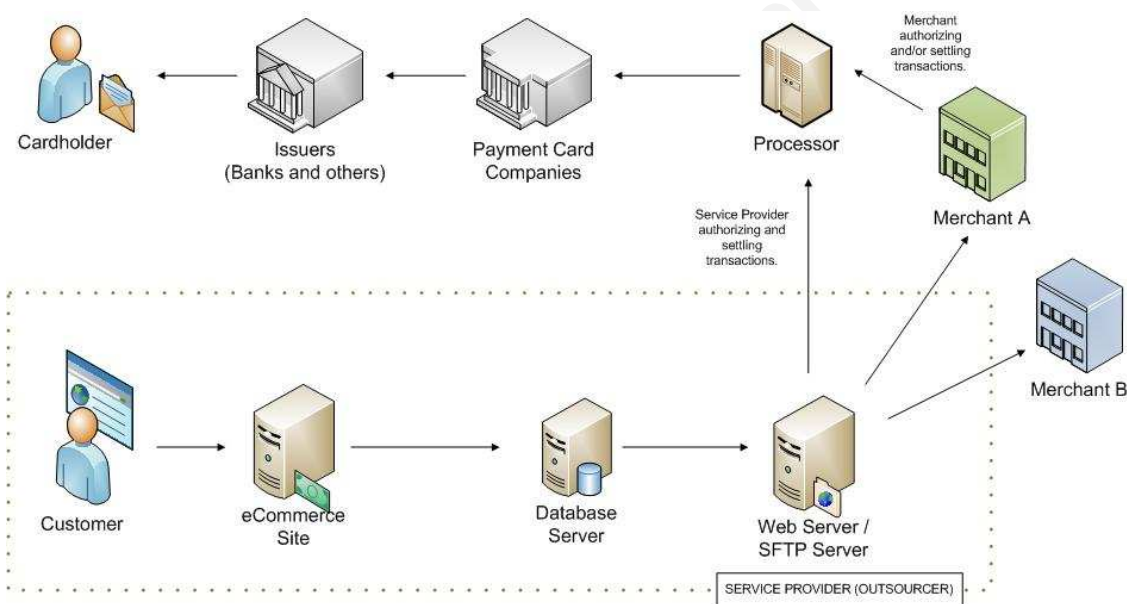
Cardholder

Issuers (Banks and others)

Payment Card Companies

Processor

Merchant authorizing and/or settling transactions.

Merchant A

Service Provider authorizing and settling transactions.

Merchant B

Customer

eCommerce Site

Database Server

Web Server / SFTP Server

SERVICE PROVIDER (OUTSOURCER)